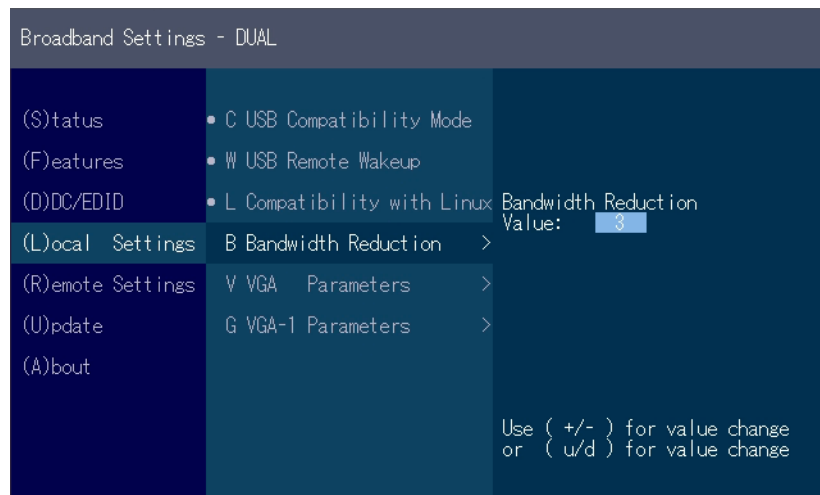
Broadband Settings - DUAL

(S)tatus
(F)eatures
(D)DC/EDID
(L)ocal Settings
(R)emote Settings
(U)pdate
(A)bout

• C USB Compatibility Mode
• W USB Remote Wakeup
• L Compatibility with Linux
B Bandwidth Reduction >
V VGA Parameters >
G VGA-1 Parameters >

Bandwidth Reduction
Value: 3

Use ( +/- ) for value change
or ( u/d ) for value change